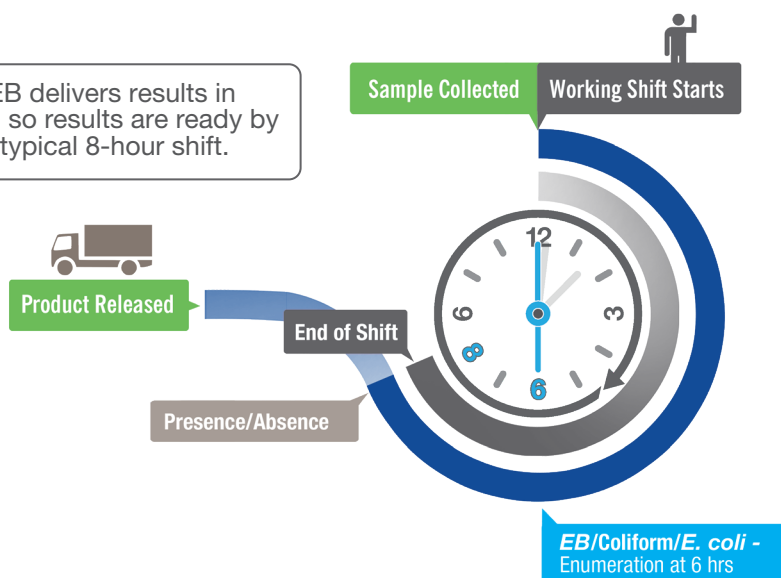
EB delivers results in
so results are ready by
typical 8-hour shift.

Sample Collected

Working Shift Starts

Product Released

End of Shift

Presence/Absence

12
3
6
9
8

*EB*/Coliform/*E. coli* -
Enumeration at 6 hrs